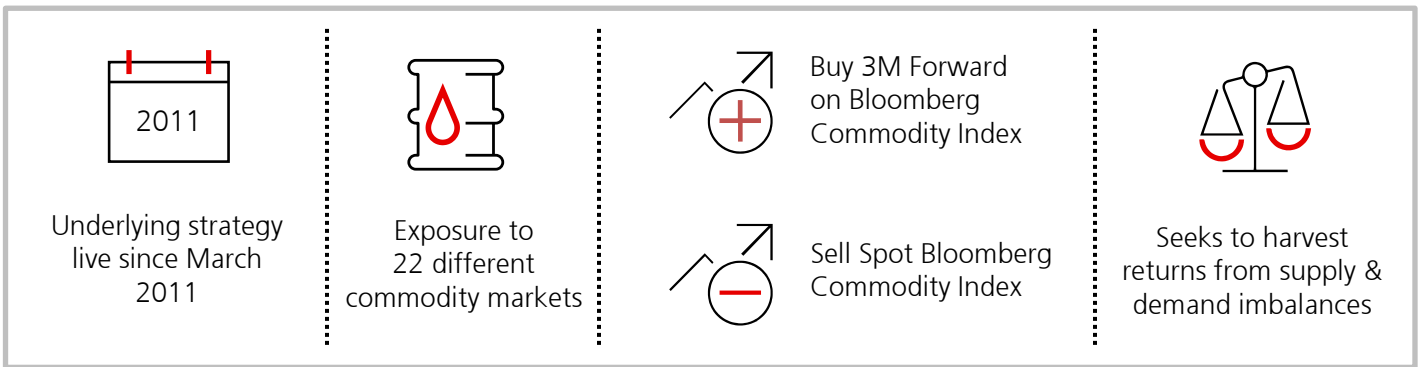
2011

Underlying strategy live since March 2011

Exposure to 22 different commodity markets

Buy 3M Forward on Bloomberg Commodity Index

Sell Spot Bloomberg Commodity Index

Seeks to harvest returns from supply & demand imbalances